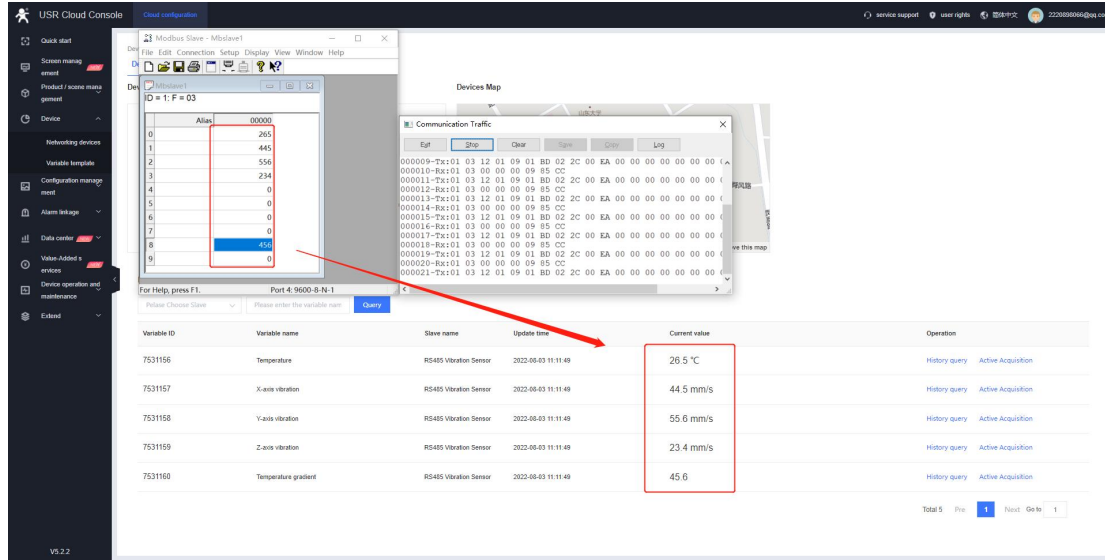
USR Cloud Console Cloud configuration

service support user rights 简体中文 2220898066@qq.co

Quick start
Screen management
Product / scene management
Device
Networking devices
Variable template
Configuration management
Alarm linkage
Data center
Value-Added services
Device operation and maintenance
Extend

V5.2.2

Modbus Slave - Mbslave1
File Edit Connection Setup Display View Window Help

Mbslave1
ID = 1: F = 03

| | Alias | 00000 |
|---|---|---|
| 0 | | 265 |
| 1 | | 445 |
| 2 | | 556 |
| 3 | | 234 |
| 4 | | 0 |
| 5 | | 0 |
| 6 | | 0 |
| 7 | | 0 |
| 8 | | 456 |
| 9 | | 0 |

For Help, press F1. Port 4: 9600-8-N-1

Communication Traffic
Exit Stop Clear Save Copy Log
000009-Tx:01 03 12 01 09 01 BD 02 2C 00 EA 00 00 00 00 00 00
000010-Rx:01 03 00 00 00 09 85 CC
000011-Tx:01 03 12 01 09 01 BD 02 2C 00 EA 00 00 00 00 00 00
000012-Rx:01 03 00 00 00 09 85 CC
000013-Tx:01 03 12 01 09 01 BD 02 2C 00 EA 00 00 00 00 00 00
000014-Rx:01 03 00 00 00 09 85 CC
000015-Tx:01 03 12 01 09 01 BD 02 2C 00 EA 00 00 00 00 00 00
000016-Rx:01 03 00 00 00 09 85 CC
000017-Tx:01 03 12 01 09 01 BD 02 2C 00 EA 00 00 00 00 00 00
000018-Rx:01 03 00 00 00 09 85 CC
000019-Tx:01 03 12 01 09 01 BD 02 2C 00 EA 00 00 00 00 00 00
000020-Rx:01 03 00 00 00 09 85 CC
000021-Tx:01 03 12 01 09 01 BD 02 2C 00 EA 00 00 00 00 00 00

Devices Map
ve this map

Pelase Choose Slave Please enter the variable nam Query

| Variable ID | Variable name | Slave name | Update time | Current value | Operation |
|---|---|---|---|---|---|
| 7531156 | Temperature | RS485 Vibration Sensor | 2022-08-03 11:11:49 | 26.5 ℃ | History query Active Acquisition |
| 7531157 | X-axis vibration | RS485 Vibration Sensor | 2022-08-03 11:11:49 | 44.5 mm/s | History query Active Acquisition |
| 7531158 | Y-axis vibration | RS485 Vibration Sensor | 2022-08-03 11:11:49 | 55.6 mm/s | History query Active Acquisition |
| 7531159 | Z-axis vibration | RS485 Vibration Sensor | 2022-08-03 11:11:49 | 23.4 mm/s | History query Active Acquisition |
| 7531160 | Temperature gradient | RS485 Vibration Sensor | 2022-08-03 11:11:49 | 45.6 | History query Active Acquisition |

Total 5 Pre 1 Next Go to 1